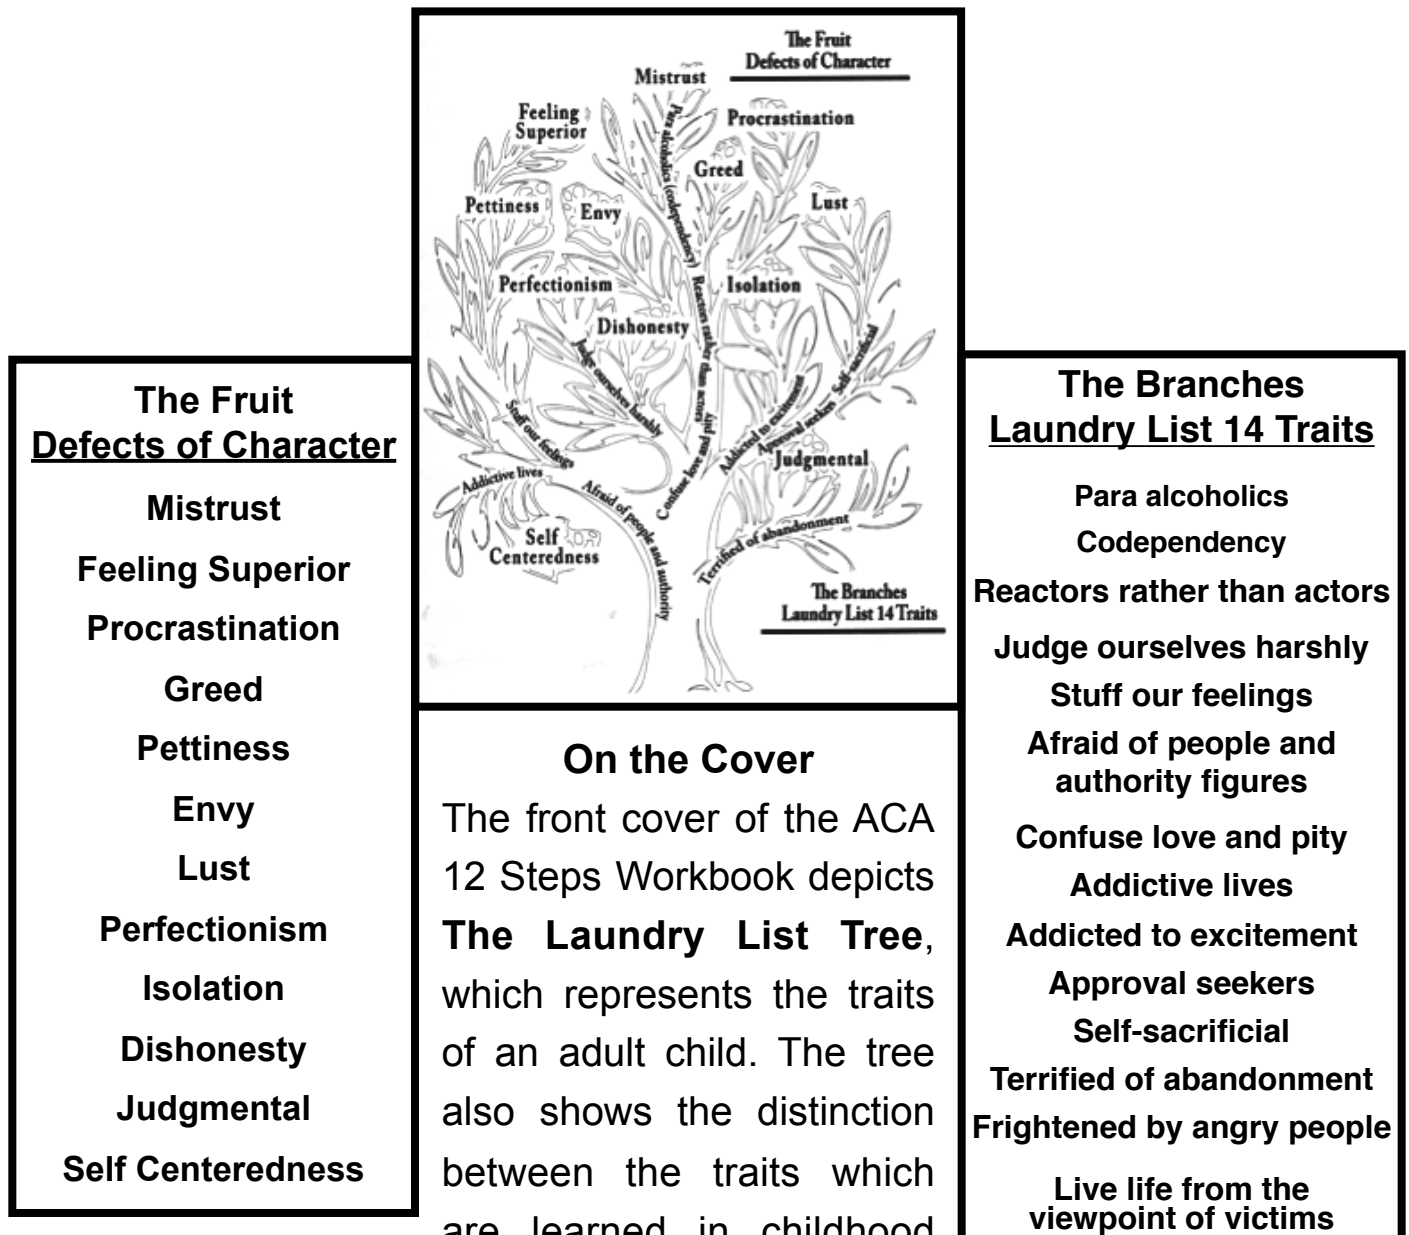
The Fruit
Defects of Character
Mistrust
Feeling Superior
Procrastination
Greed
Pettiness
Envy
Lust
Perfectionism
Isolation
Dishonesty
Judgmental
Self Centeredness

The Fruit
Defects of Character
Mistrust
Feeling Superior
Procrastination
Para alcoholics (codependency)
Greed
Pettiness
Envy
Lust
Perfectionism
Reactors rather than actors
Isolation
Dishonesty
Judge ourselves harshly
Self-sacrificial
Approval seekers
Addicted to excitement
Stuff our feelings
Confuse love and pity
Judgmental
Addictive lives
Afraid of people and authority
Self Centeredness
Terrified of abandonment
The Branches
Laundry List 14 Traits

On the Cover
The front cover of the ACA 12 Steps Workbook depicts **The Laundry List Tree**, which represents the traits of an adult child. The tree also shows the distinction between the traits which are learned in childhood

The Branches
Laundry List 14 Traits
Para alcoholics
Codependency
Reactors rather than actors
Judge ourselves harshly
Stuff our feelings
Afraid of people and authority figures
Confuse love and pity
Addictive lives
Addicted to excitement
Approval seekers
Self-sacrificial
Terrified of abandonment
Frightened by angry people
Live life from the viewpoint of victims